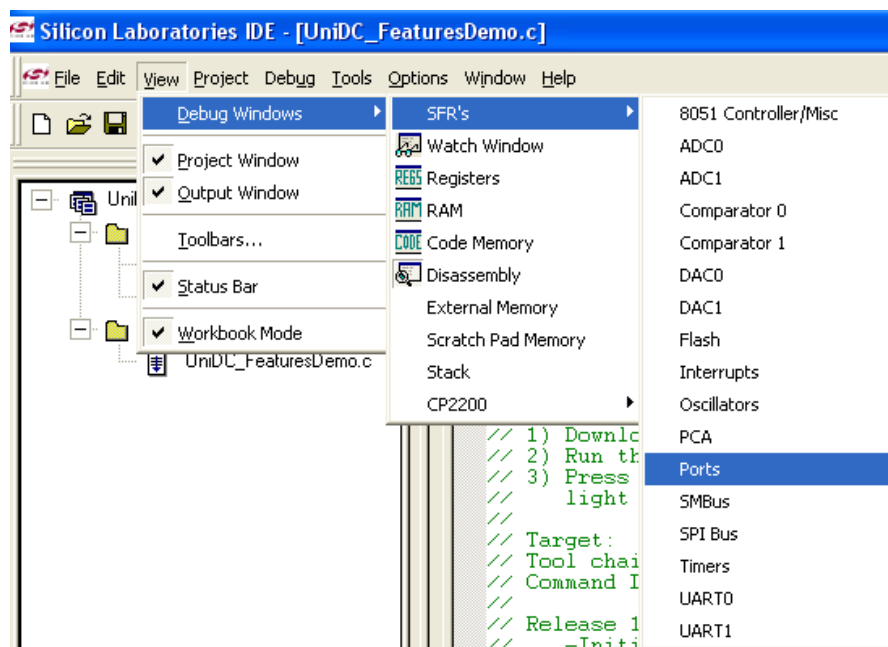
Silicon Laboratories IDE - [UniDC_FeaturesDemo.c]

File Edit View Project Debug Tools Options Window Help

Debug Windows
Project Window
Output Window
Toolbars...
Status Bar
Workbook Mode

SFR's
Watch Window
Registers
RAM
Code Memory
Disassembly
External Memory
Scratch Pad Memory
Stack
CP2200

8051 Controller/Misc
ADC0
ADC1
Comparator 0
Comparator 1
DAC0
DAC1
Flash
Interrupts
Oscillators
PCA
Ports
SMBus
SPI Bus
Timers
UART0
UART1

Uni
UniDC_FeaturesDemo.c

// 1) Downlo
// 2) Run th
// 3) Press
//    light
//
// Target:
// Tool chai
// Command I
//
// Release 1
//    -Initi